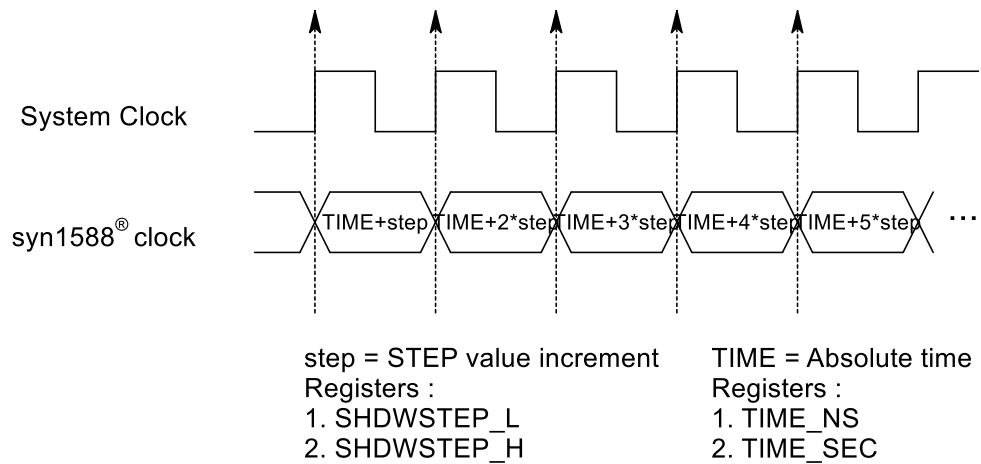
System Clock

syn1588® clock

TIME+step TIME+2*step TIME+3*step TIME+4*step TIME+5*step ...

step = STEP value increment
Registers :
1. SHDWSTEP_L
2. SHDWSTEP_H

TIME = Absolute time
Registers :
1. TIME_NS
2. TIME_SEC